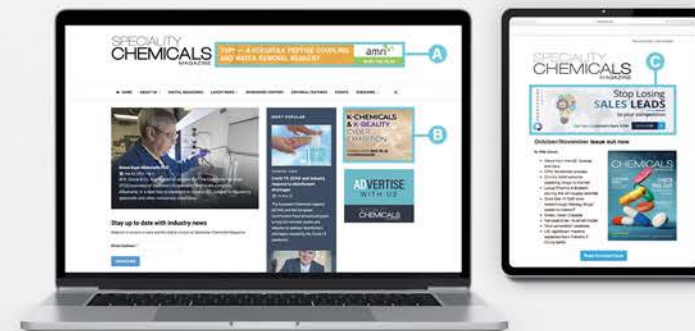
SPECIALITY CHEMICALS MAGAZINE

TFP — A VERSATILE PEPTIDE COUPLING AND MESYL REMOVAL REAGENT

amri

A

HOME ABOUT US DIGITAL MAGAZINES LATEST NEWS SPONSORED CONTENT EDITORIAL FEATURES EVENTS SUBSCRIBE

MOST POPULAR

K-CHEMICALS & K-BEAUTY CYBER EXHIBITION

B

ADVERTISE WITH US

CHEMICALS

Stay up to date with industry news

Email Address

SUBSCRIBE

Covid-19: ECHA and industry respond to disinfectant shortages

SPECIALITY CHEMICALS MAGAZINE

C

Stop Losing SALES LEADS to your competition

October/November issue out now

CHEMICALS

Read the latest issue